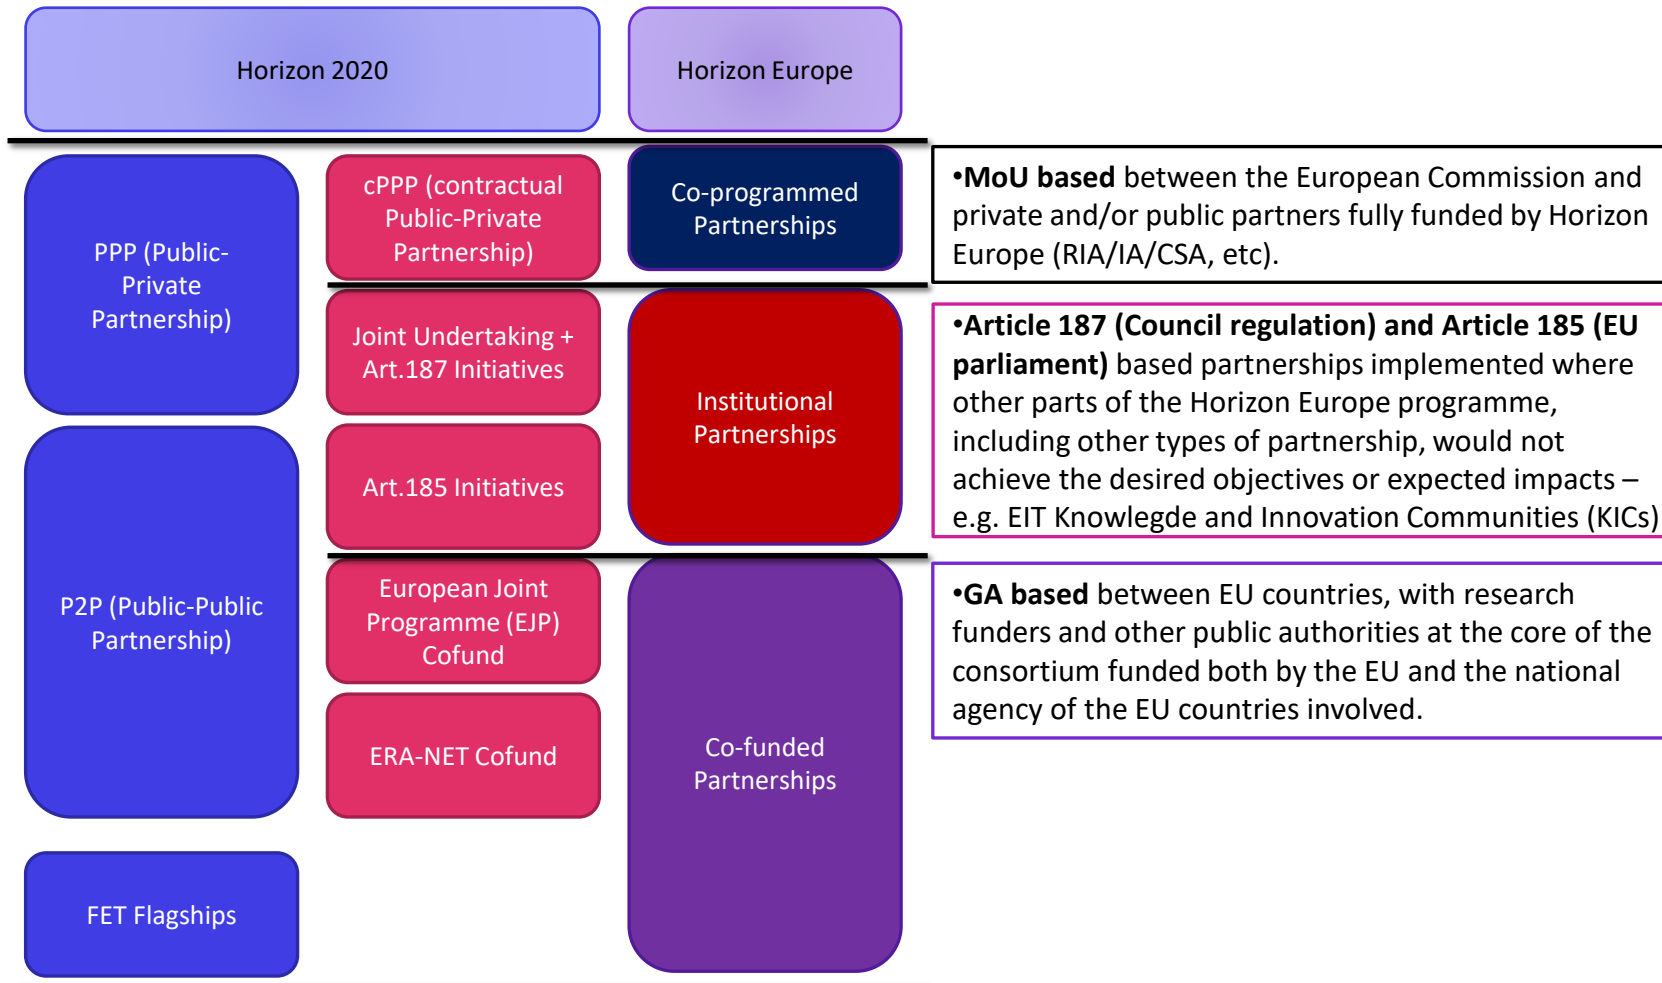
Horizon 2020

Horizon Europe

PPP (Public-Private Partnership)

cPPP (contractual Public-Private Partnership)

Co-programmed Partnerships

•MoU based between the European Commission and private and/or public partners fully funded by Horizon Europe (RIA/IA/CSA, etc).

Joint Undertaking + Art.187 Initiatives

Art.185 Initiatives

Institutional Partnerships

•Article 187 (Council regulation) and Article 185 (EU parliament) based partnerships implemented where other parts of the Horizon Europe programme, including other types of partnership, would not achieve the desired objectives or expected impacts – e.g. EIT Knowlegde and Innovation Communities (KICs)

P2P (Public-Public Partnership)

European Joint Programme (EJP) Cofund

ERA-NET Cofund

Co-funded Partnerships

•GA based between EU countries, with research funders and other public authorities at the core of the consortium funded both by the EU and the national agency of the EU countries involved.

FET Flagships